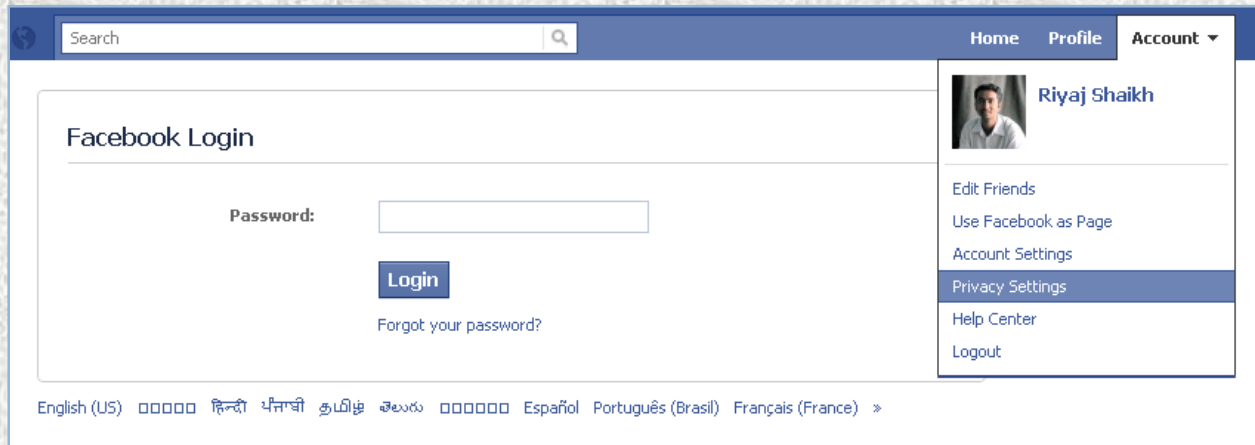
Search

Home Profile Account

Riyaj Shaikh

Edit Friends
Use Facebook as Page
Account Settings
Privacy Settings
Help Center
Logout

Facebook Login

Password:

Login

Forgot your password?

English (US) □□□□□ हिन्दी ਪੰਜਾਬੀ தமிழ் తెలుగు □□□□□□ Español Português (Brasil) Français (France) »